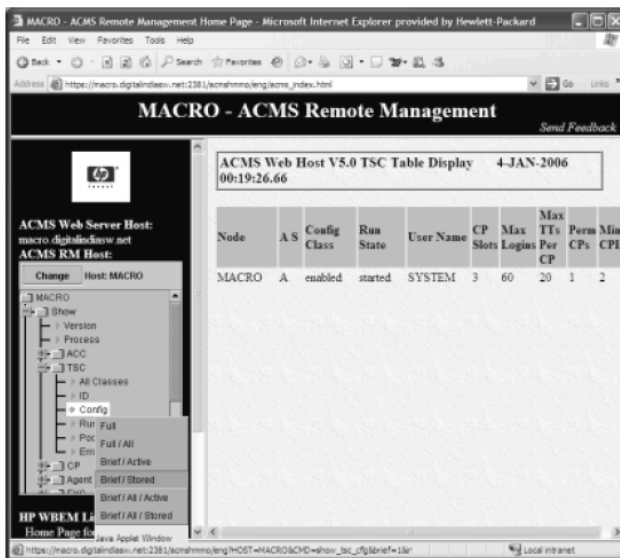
MACRO - ACMS Remote Management Home Page - Microsoft Internet Explorer provided by Hewlett-Packard

File Edit View Favorites Tools Help

Back Search Favorites

Address https://macro.digitalindiasw.net:2381/acmsrmmo/eng/acms_index.html Go Links

MACRO - ACMS Remote Management

Send Feedback

ACMS Web Server Host: macro.digitalindiasw.net

ACMS RM Host:

Change Host: MACRO

MACRO
Show
Version
Process
ACC
TSC
All Classes
ID
Config
Ru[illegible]
Poc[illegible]
Em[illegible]
CP
Agent

Full
Full / All
Brief / Active
Brief / Stored
Brief / All / Active
Brief / All / Stored

HP WBEM L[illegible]
Home Page fo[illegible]

Java Applet Window

ACMS Web Host V5.0 TSC Table Display 4-JAN-2006 00:19:26.66

| Node | A S | Config Class | Run State | User Name | CP Slots | Max Logins | Max TTs Per CP | Perm CPs | Mi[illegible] CPI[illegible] |
|---|---|---|---|---|---|---|---|---|---|
| MACRO | A | enabled | started | SYSTEM | 3 | 60 | 20 | 1 | 2 |

https://macro.digitalindiasw.net:2381/acmsrmmo/eng/HOST=MACRO&CMD=show_tsc_cfg&brief=1&r

Local intranet